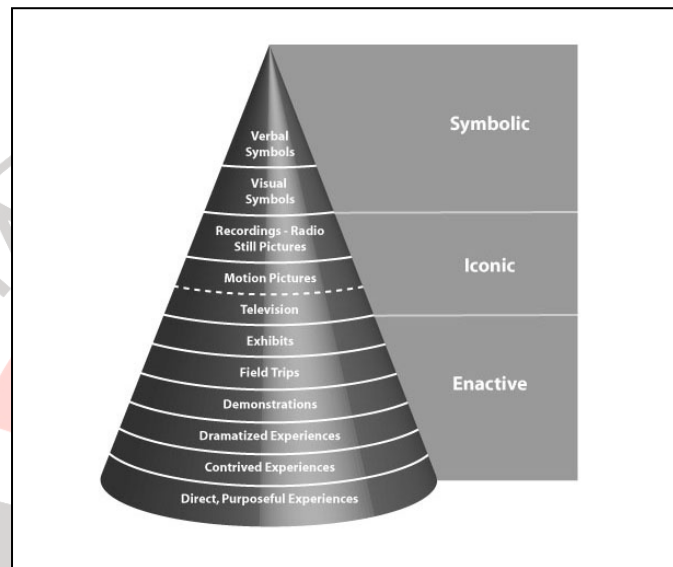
Verbal Symbols

Visual Symbols

Recordings - Radio Still Pictures

Motion Pictures

Television

Exhibits

Field Trips

Demonstrations

Dramatized Experiences

Contrived Experiences

Direct, Purposeful Experiences

Symbolic

Iconic

Enactive